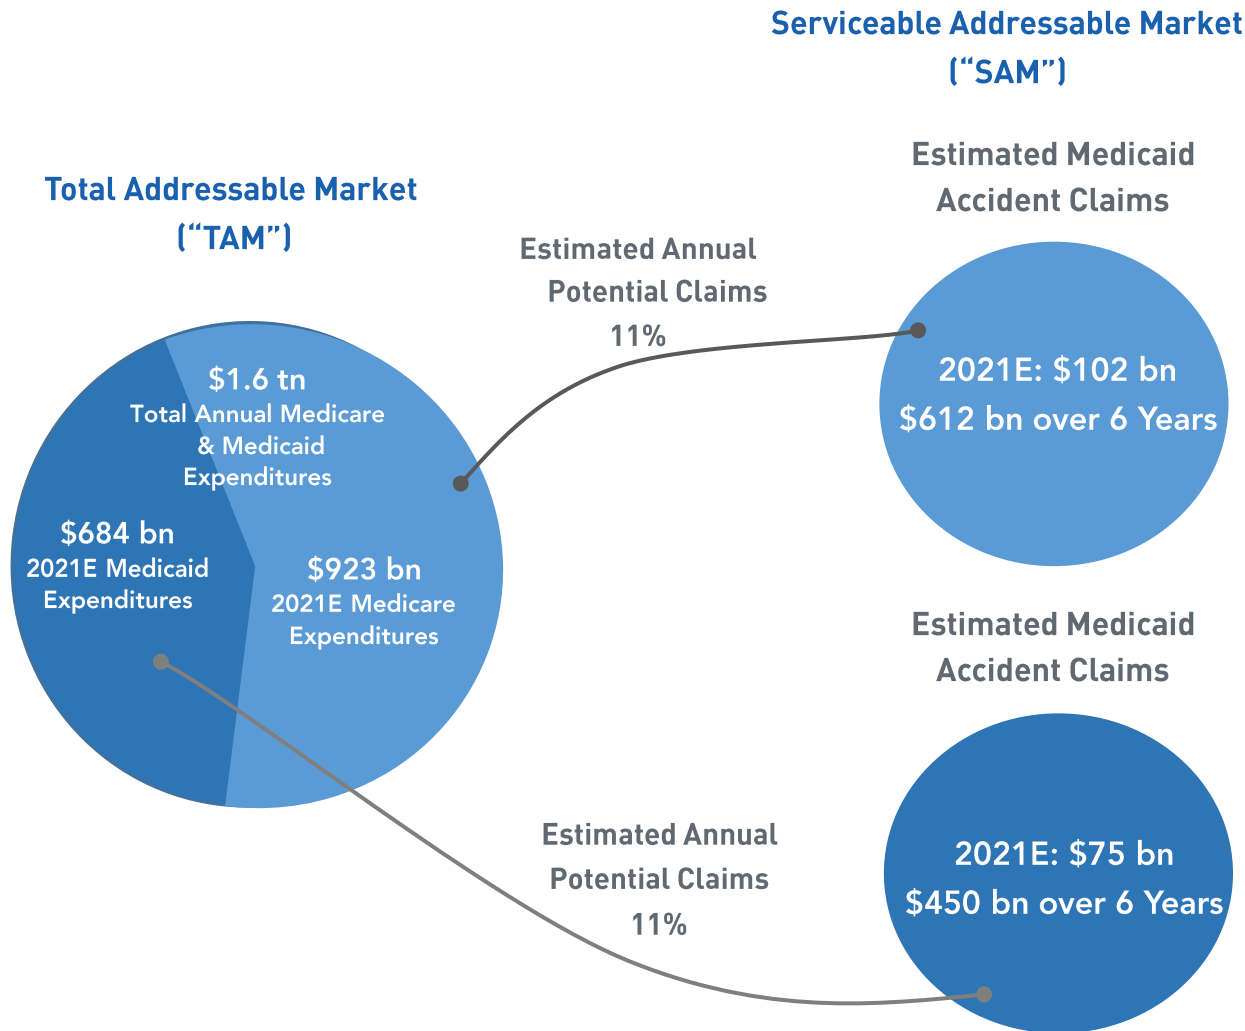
Serviceable Addressable Market
("SAM")

Total Addressable Market
("TAM")

$1.6 tn
Total Annual Medicare & Medicaid Expenditures

$684 bn
2021E Medicaid Expenditures

$923 bn
2021E Medicare Expenditures

Estimated Annual Potential Claims
11%

Estimated Medicaid Accident Claims

2021E: $102 bn
$612 bn over 6 Years

Estimated Medicaid Accident Claims

Estimated Annual Potential Claims
11%

2021E: $75 bn
$450 bn over 6 Years